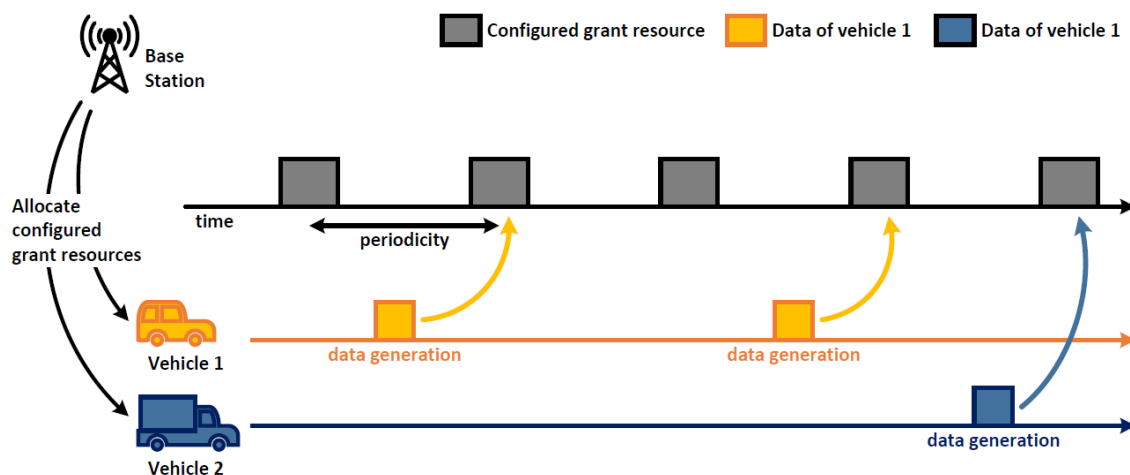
Base Station

Configured grant resource

Data of vehicle 1

Data of vehicle 1

Allocate configured grant resources

time

periodicity

data generation

data generation

Vehicle 1

data generation

Vehicle 2